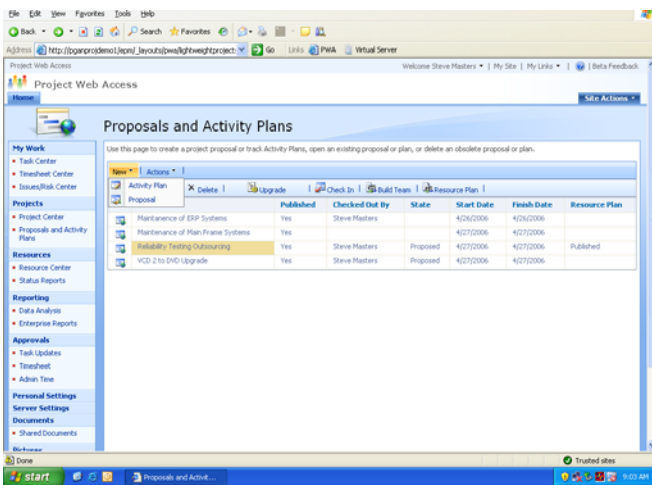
File Edit View Favorites Tools Help

Back Search Favorites

Address http://pganprojdemo1/epm/_layouts/pwa/lightweightproject: Go Links PWA Virtual Server

Project Web Access

Welcome Steve Masters | My Site | My Links | Beta Feedback

Project Web Access

Home

Site Actions

Proposals and Activity Plans

Use this page to create a project proposal or track Activity Plans, open an existing proposal or plan, or delete an obsolete proposal or plan.

My Work
• Task Center
• Timesheet Center
• Issues/Risk Center

Projects
• Project Center
• Proposals and Activity Plans

Resources
• Resource Center
• Status Reports

Reporting
• Data Analysis
• Enterprise Reports

Approvals
• Task Updates
• Timesheet
• Admin Time

Personal Settings
Server Settings
Documents
• Shared Documents

Pictures

New | Actions
Activity Plan
Proposal

Delete | Upgrade | Check In | Build Team | Resource Plan |

| | Published | Checked Out By | State | Start Date | Finish Date | Resource Plan |
|---|---|---|---|---|---|---|
| Maintenance of ERP Systems | Yes | Steve Masters | | 4/26/2006 | 4/26/2006 | |
| Maintenance of Main Frame Systems | Yes | | | 4/27/2006 | 4/27/2006 | |
| Reliability Testing Outsourcing | Yes | Steve Masters | Proposed | 4/27/2006 | 4/27/2006 | Published |
| VCD 2 to DVD Upgrade | Yes | Steve Masters | Proposed | 4/27/2006 | 4/27/2006 | |

Done

Trusted sites

start

Proposals and Activit...

9:03 AM